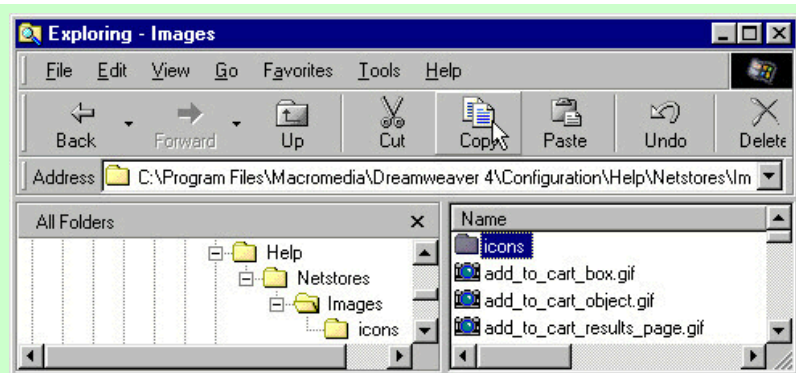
Exploring - Images

File Edit View Go Favorites Tools Help

Back Forward Up Cut Copy Paste Undo Delete

Address C:\Program Files\Macromedia\Dreamweaver 4\Configuration\Help\Netstores\Im

All Folders ×

Help
Netstores
Images
icons

Name
icons
add_to_cart_box.gif
add_to_cart_object.gif
add_to_cart_results_page.gif